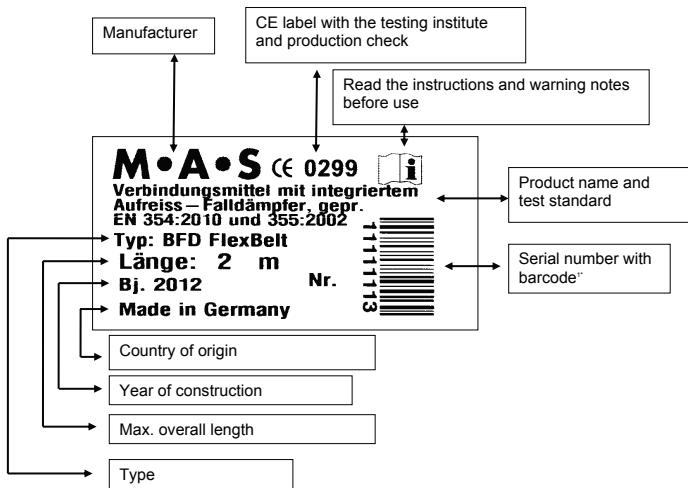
Manufacturer

CE label with the testing institute and production check

Read the instructions and warning notes before use

M•A•S CE 0299

Verbindungsmittel mit integriertem Aufreiss – Falldämpfer, gepr. EN 354:2010 und 355:2002

Product name and test standard

Typ: BFD FlexBelt

Länge: 2 m

Bj. 2012

Nr.

Made in Germany

111111113

Serial number with barcode

Country of origin

Year of construction

Max. overall length

Type